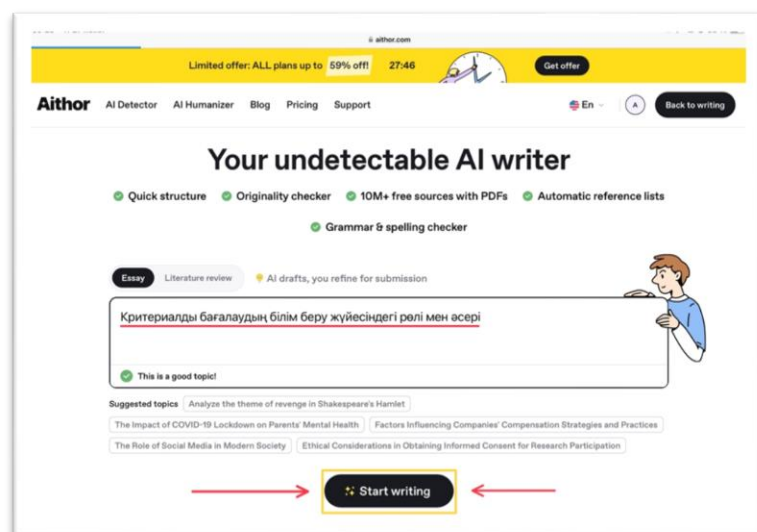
aithor.com

Limited offer: ALL plans up to 59% off! 27:46 Get offer

Aithor AI Detector AI Humanizer Blog Pricing Support En A Back to writing

Your undetectable AI writer

Quick structure Originality checker 10M+ free sources with PDFs Automatic reference lists

Grammar & spelling checker

Essay Literature review AI drafts, you refine for submission

Критериалды бағалаудың білім беру жүйесіндегі рөлі мен әсері

This is a good topic!

Suggested topics Analyze the theme of revenge in Shakespeare's Hamlet

The Impact of COVID-19 Lockdown on Parents' Mental Health Factors Influencing Companies' Compensation Strategies and Practices

The Role of Social Media in Modern Society Ethical Considerations in Obtaining Informed Consent for Research Participation

Start writing